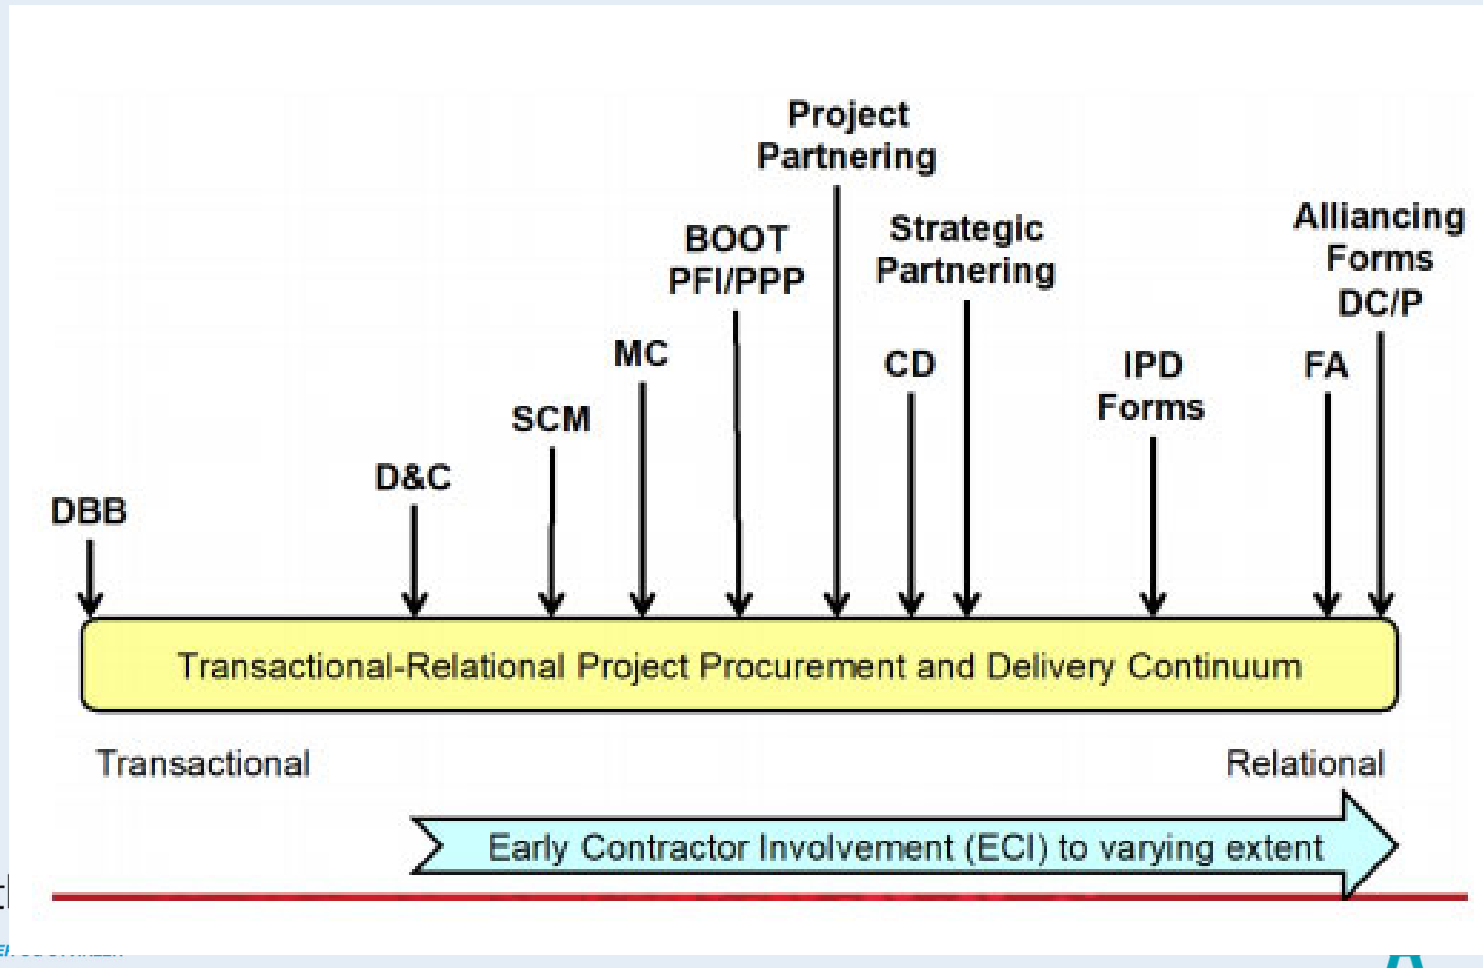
Project Partnering

BOOT PFI/PPP

Strategic Partnering

Alliancing Forms DC/P

MC

CD

IPD Forms

FA

SCM

D&C

DBB

Transactional-Relational Project Procurement and Delivery Continuum

Transactional

Relational

Early Contractor Involvement (ECI) to varying extent